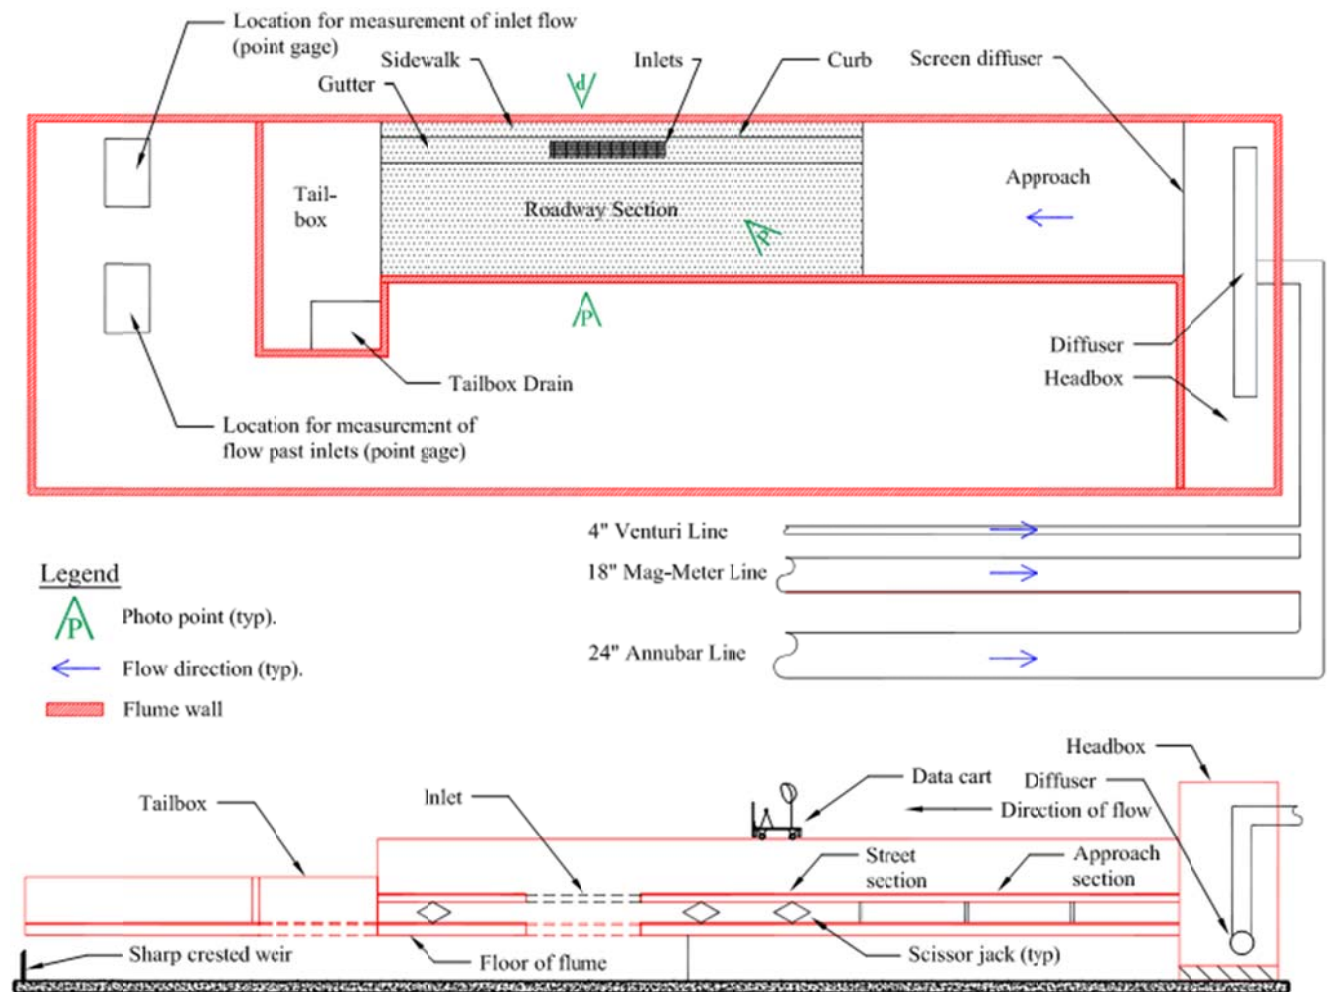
Location for measurement of inlet flow (point gage)

Sidewalk

Inlets

Curb

Screen diffuser

Gutter

d

Tail-box

Roadway Section

P

Approach

P

Diffuser

Headbox

Tailbox Drain

Location for measurement of flow past inlets (point gage)

4" Venturi Line

18" Mag-Meter Line

24" Annubar Line

Legend

P Photo point (typ).

Flow direction (typ).

Flume wall

Headbox

Data cart

Diffuser

Direction of flow

Tailbox

Inlet

Street section

Approach section

Sharp crested weir

Floor of flume

Scissor jack (typ)